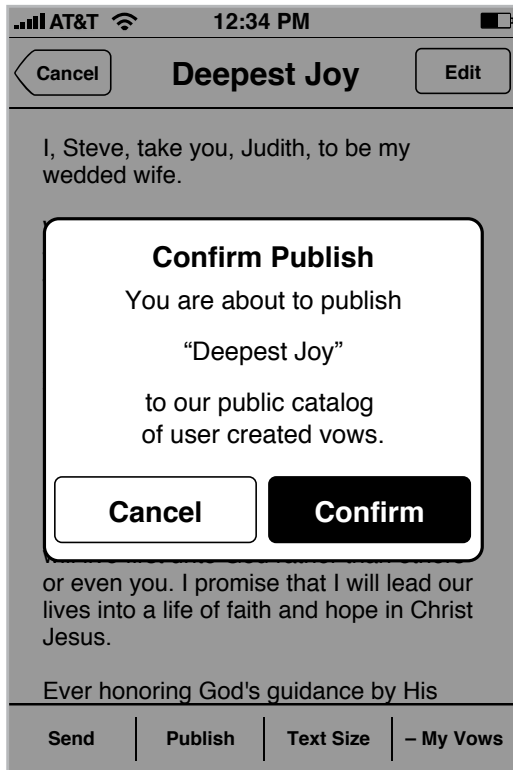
AT&T 12:34 PM

Cancel Deepest Joy Edit

I, Steve, take you, Judith, to be my wedded wife.

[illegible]

Confirm Publish

You are about to publish

“Deepest Joy”

to our public catalog of user created vows.

Cancel Confirm

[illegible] or even you. I promise that I will lead our lives into a life of faith and hope in Christ Jesus.

Ever honoring God's guidance by His

Send | Publish | Text Size | – My Vows